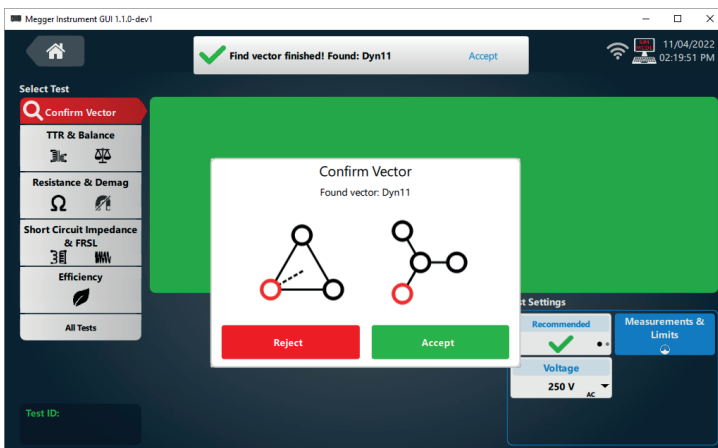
Megger Instrument GUI 1.1.0-dev1

Find vector finished! Found: Dyn11

Accept

11/04/2022
02:19:51 PM

Select Test

Confirm Vector

TTR & Balance

Resistance & Demag

Ω

Short Circuit Impedance & FRSL

Efficiency

All Tests

Test ID:

Confirm Vector

Found vector: Dyn11

Reject

Accept

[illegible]t Settings

Recommended

Measurements & Limits

Voltage

250 V
AC